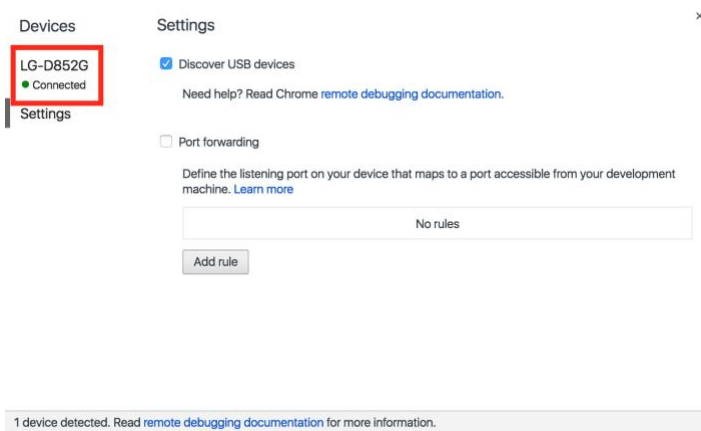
Devices

LG-D852G
Connected

Settings

Settings

×

Discover USB devices

Need help? Read Chrome remote debugging documentation.

Port forwarding

Define the listening port on your device that maps to a port accessible from your development machine. Learn more

No rules

Add rule

1 device detected. Read remote debugging documentation for more information.